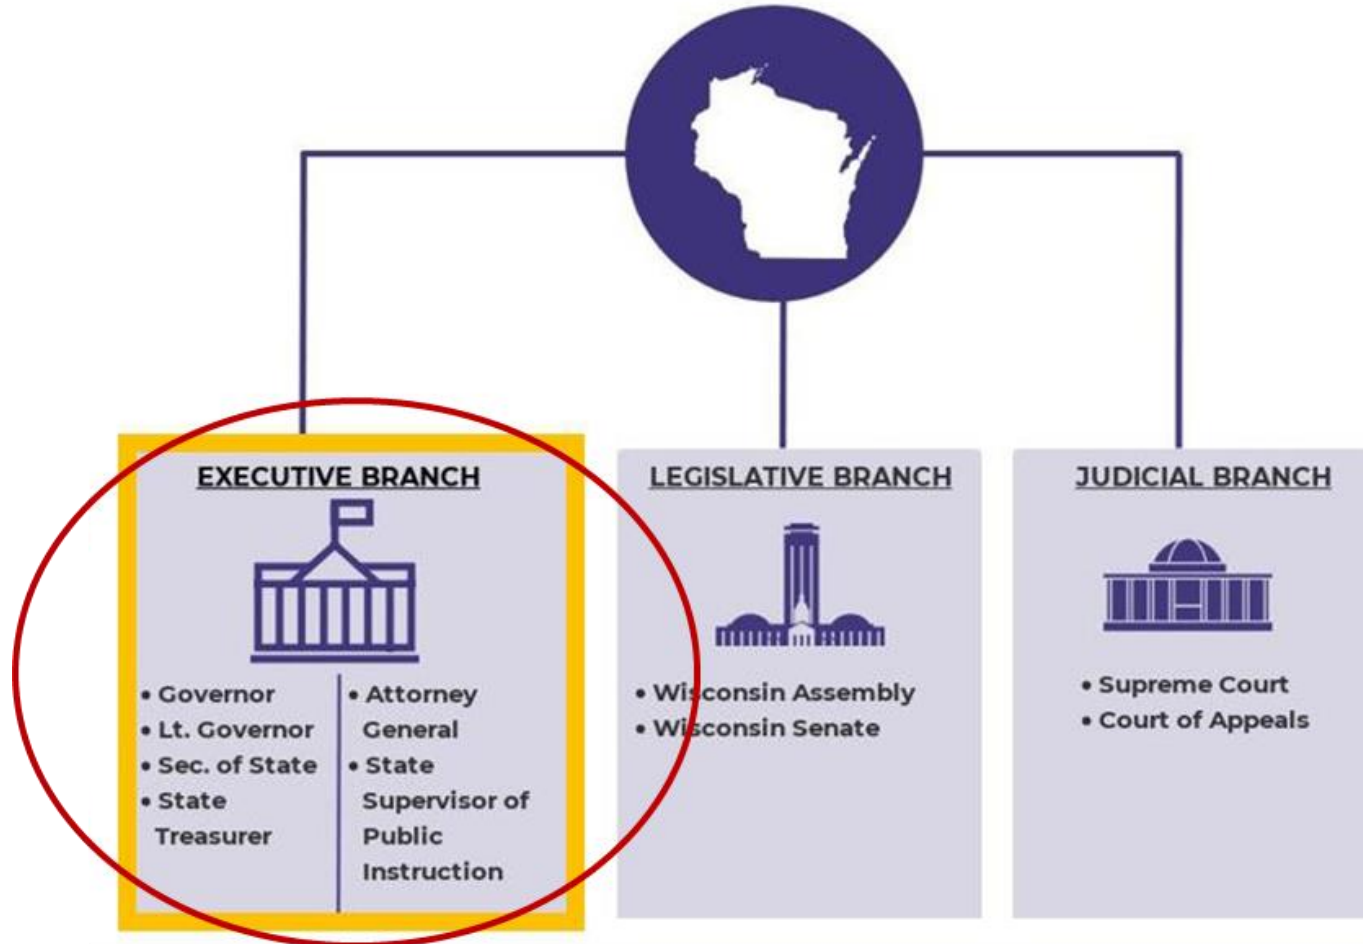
EXECUTIVE BRANCH

• Governor
• Lt. Governor
• Sec. of State
• State Treasurer

• Attorney General
• State Supervisor of Public Instruction

LEGISLATIVE BRANCH

• Wisconsin Assembly
• Wisconsin Senate

JUDICIAL BRANCH

• Supreme Court
• Court of Appeals